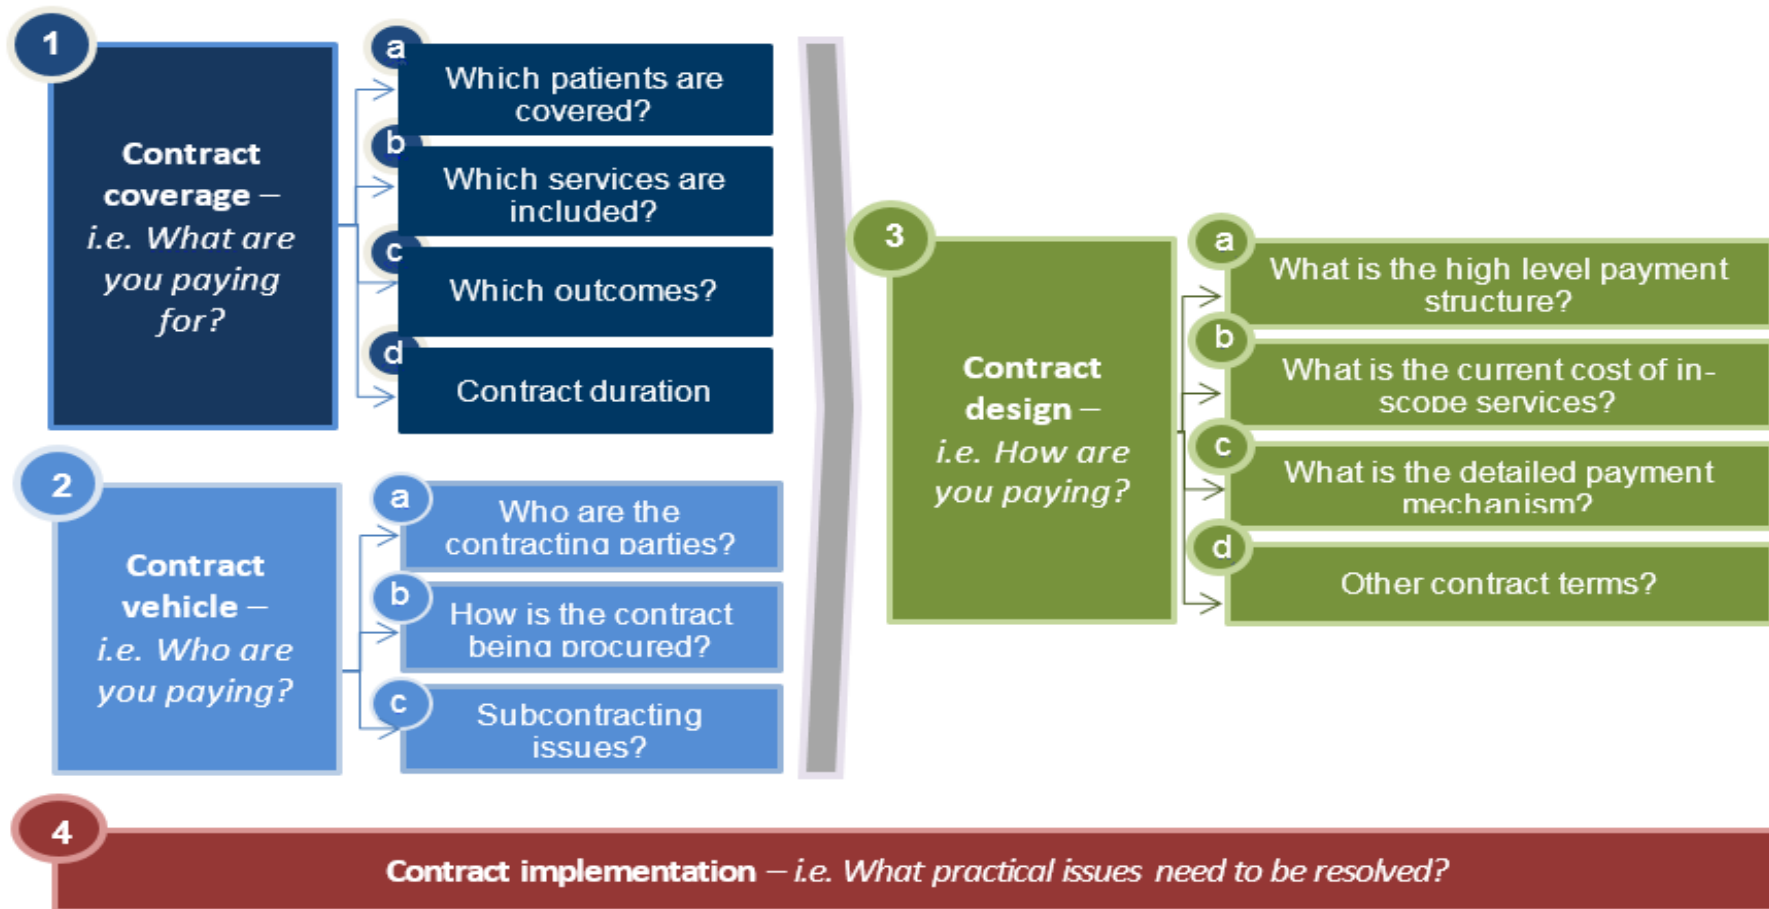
1

**Contract coverage** – *i.e. What are you paying for?*

a Which patients are covered?

b Which services are included?

c Which outcomes?

d Contract duration

2

**Contract vehicle** – *i.e. Who are you paying?*

a Who are the contracting parties?

b How is the contract being procured?

c Subcontracting issues?

3

**Contract design** – *i.e. How are you paying?*

a What is the high level payment structure?

b What is the current cost of in-scope services?

c What is the detailed payment mechanism?

d Other contract terms?

4

**Contract implementation** – *i.e. What practical issues need to be resolved?*